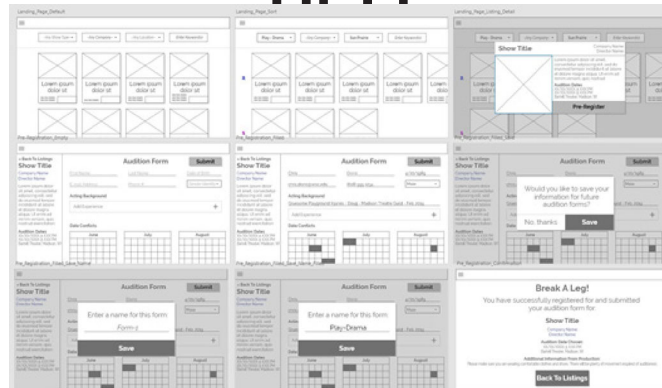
Landing_Page_Default

Landing_Page_Sort

Landing_Page_Listing_Detail

Any Show Type
Any Company
Any Location
Enter Keywords

Lorem ipsum dolor sit

Lorem ipsum dolor sit

Lorem ipsum dolor sit

Lorem ipsum dolor sit

Pre_Registration_Empty

Play - Drama
Any Company
San Fransico
Enter Keywords

Pre_Registration_Filled

Show Title
Company Name
Director Name

Audition Dates

Pre-Register

Pre_Registration_Filled_Save

< Back To Listings
Show Title
Company Name
Director Name

Audition Form
Submit

Acting Background
Add Experience

Audition Dates

Date Conflicts
June
July
August

Pre_Registration_Filled_Save_Name

Pre_Registration_Filled_Save_Name_Filled

Would you like to save your information for future audition forms?
No, thanks
Save

Pre_Registration_Confirmation

Enter a name for this form:
Form-1
Save

Enter a name for this form:
Play-Drama
Save

Break A Leg!
You have successfully registered for and submitted your audition form for

Show Title
Company Name
Director Name
Audition Date Chosen

Additional Information From Production

Back To Listings